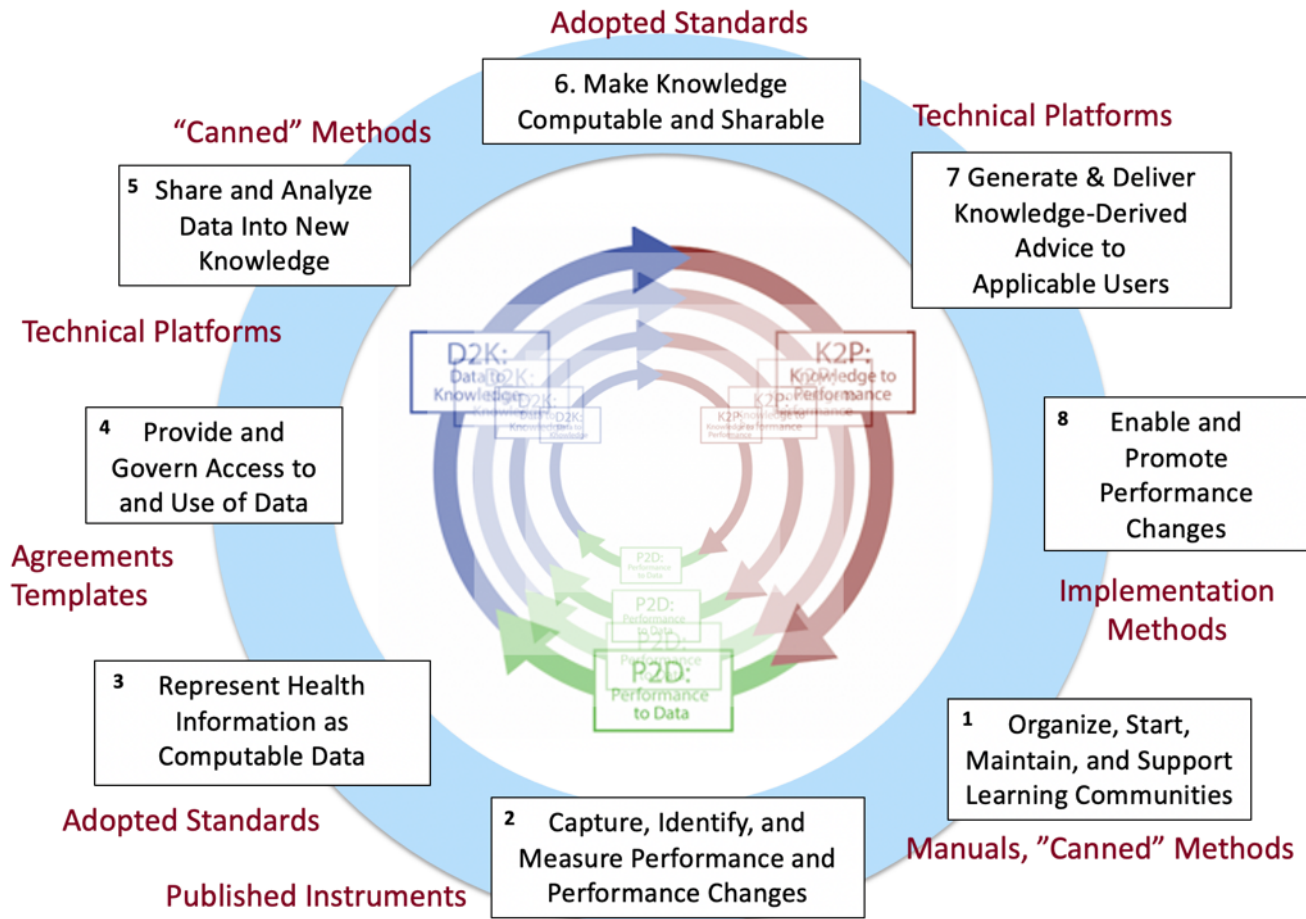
Adopted Standards

6. Make Knowledge Computable and Sharable

"Canned" Methods

Technical Platforms

5 Share and Analyze Data Into New Knowledge

7 Generate & Deliver Knowledge-Derived Advice to Applicable Users

Technical Platforms

D2K: Data to Knowledge

K2P: Knowledge to Performance

4 Provide and Govern Access to and Use of Data

8 Enable and Promote Performance Changes

Agreements Templates

P2D: Performance to Data

Implementation Methods

3 Represent Health Information as Computable Data

1 Organize, Start, Maintain, and Support Learning Communities

Adopted Standards

2 Capture, Identify, and Measure Performance and Performance Changes

Manuals, "Canned" Methods

Published Instruments